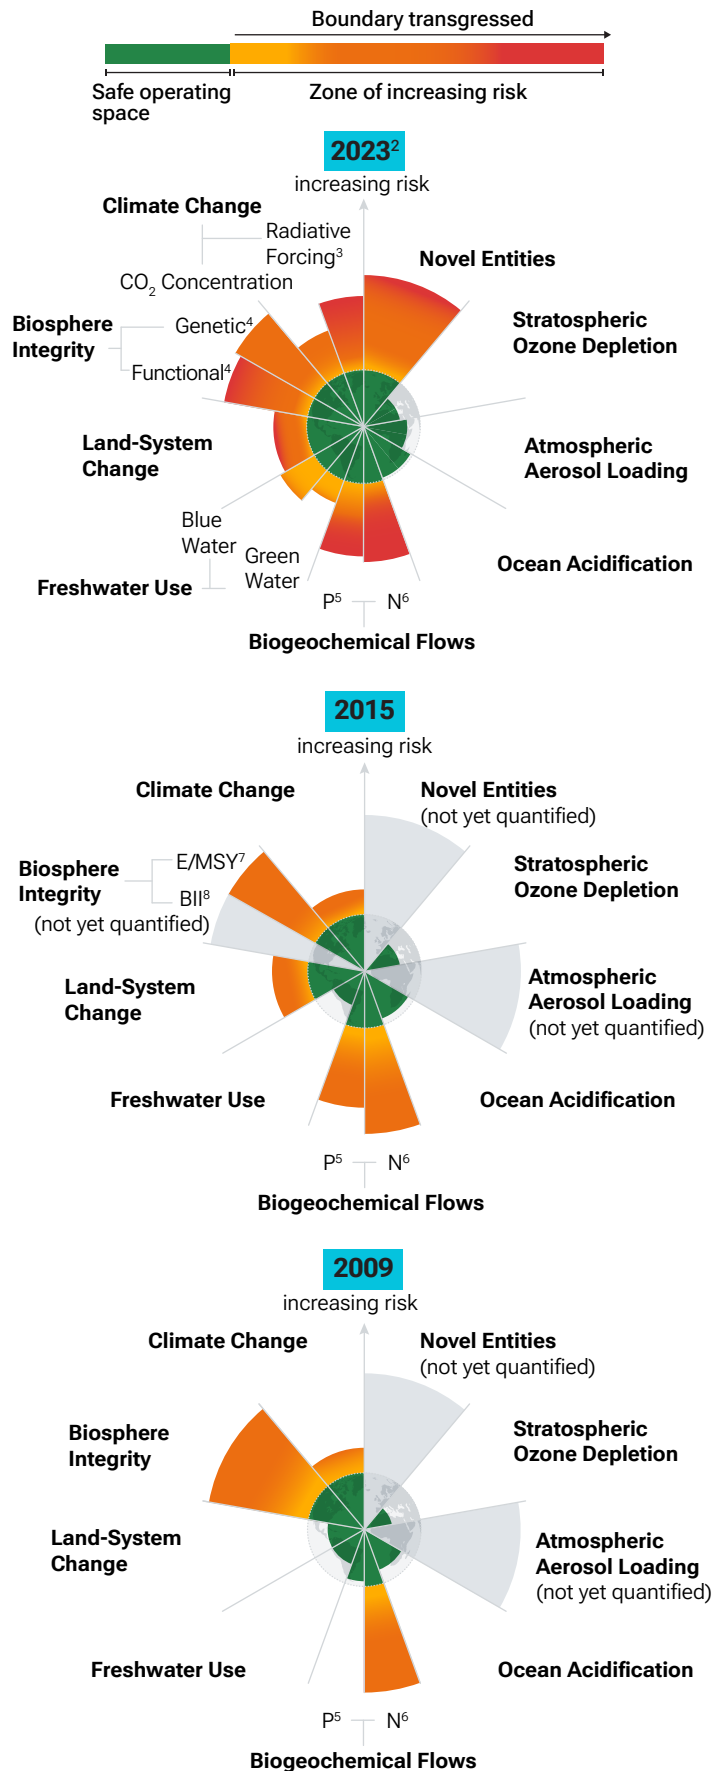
Boundary transgressed

Safe operating space

Zone of increasing risk

2023$^2$

increasing risk

Climate Change

Radiative Forcing$^3$

$CO_2$ Concentration

Novel Entities

Biosphere Integrity

Genetic$^4$

Functional$^4$

Stratospheric Ozone Depletion

Land-System Change

Atmospheric Aerosol Loading

Blue Water

Green Water

Freshwater Use

Ocean Acidification

P$^5$

N$^6$

Biogeochemical Flows

2015

increasing risk

Climate Change

Novel Entities (not yet quantified)

Biosphere Integrity

E/MSY$^7$

BII$^8$

(not yet quantified)

Stratospheric Ozone Depletion

Land-System Change

Atmospheric Aerosol Loading (not yet quantified)

Freshwater Use

Ocean Acidification

P$^5$

N$^6$

Biogeochemical Flows

2009

increasing risk

Climate Change

Novel Entities (not yet quantified)

Biosphere Integrity

Stratospheric Ozone Depletion

Land-System Change

Atmospheric Aerosol Loading (not yet quantified)

Freshwater Use

Ocean Acidification

P$^5$

N$^6$

Biogeochemical Flows